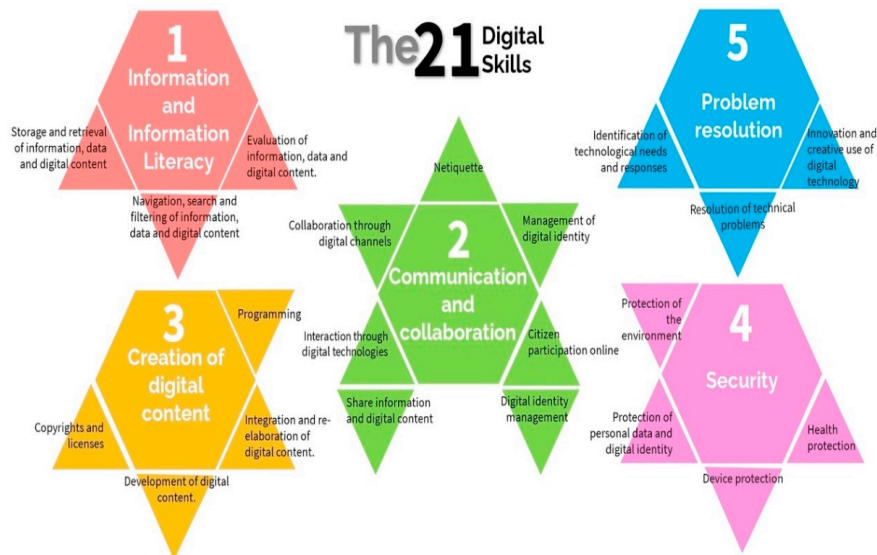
The 21 Digital Skills

1
Information and Information Literacy

Storage and retrieval of information, data and digital content

Evaluation of information, data and digital content.

Navigation, search and filtering of information, data and digital content

2
Communication and collaboration

Netiquette

Collaboration through digital channels

Management of digital identity

Interaction through digital technologies

Citizen participation online

Share information and digital content

Digital identity management

3
Creation of digital content

Programming

Copyrights and licenses

Integration and re-elaboration of digital content.

Development of digital content.

4
Security

Protection of the environment

Protection of personal data and digital identity

Health protection

Device protection

5
Problem resolution

Identification of technological needs and responses

Innovation and creative use of digital technology

Resolution of technical problems